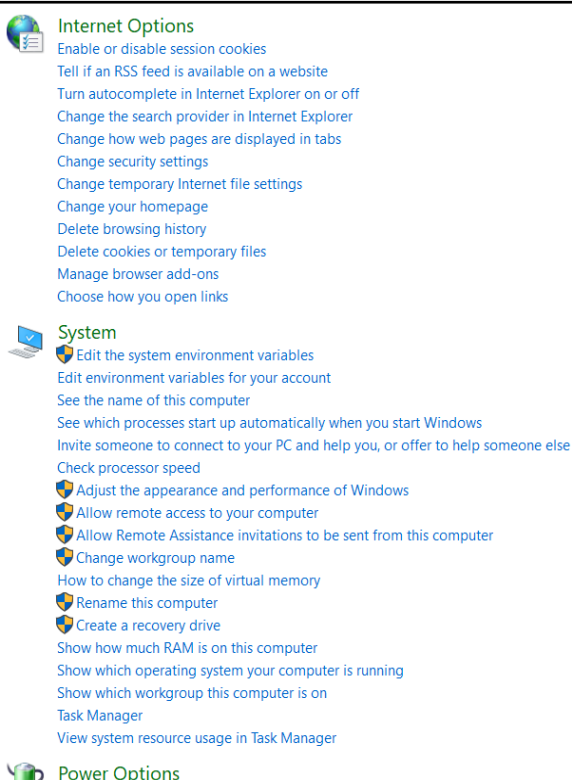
Internet Options
Enable or disable session cookies
Tell if an RSS feed is available on a website
Turn autocomplete in Internet Explorer on or off
Change the search provider in Internet Explorer
Change how web pages are displayed in tabs
Change security settings
Change temporary Internet file settings
Change your homepage
Delete browsing history
Delete cookies or temporary files
Manage browser add-ons
Choose how you open links

System
Edit the system environment variables
Edit environment variables for your account
See the name of this computer
See which processes start up automatically when you start Windows
Invite someone to connect to your PC and help you, or offer to help someone else
Check processor speed
Adjust the appearance and performance of Windows
Allow remote access to your computer
Allow Remote Assistance invitations to be sent from this computer
Change workgroup name
How to change the size of virtual memory
Rename this computer
Create a recovery drive
Show how much RAM is on this computer
Show which operating system your computer is running
Show which workgroup this computer is on
Task Manager
View system resource usage in Task Manager

Power Options